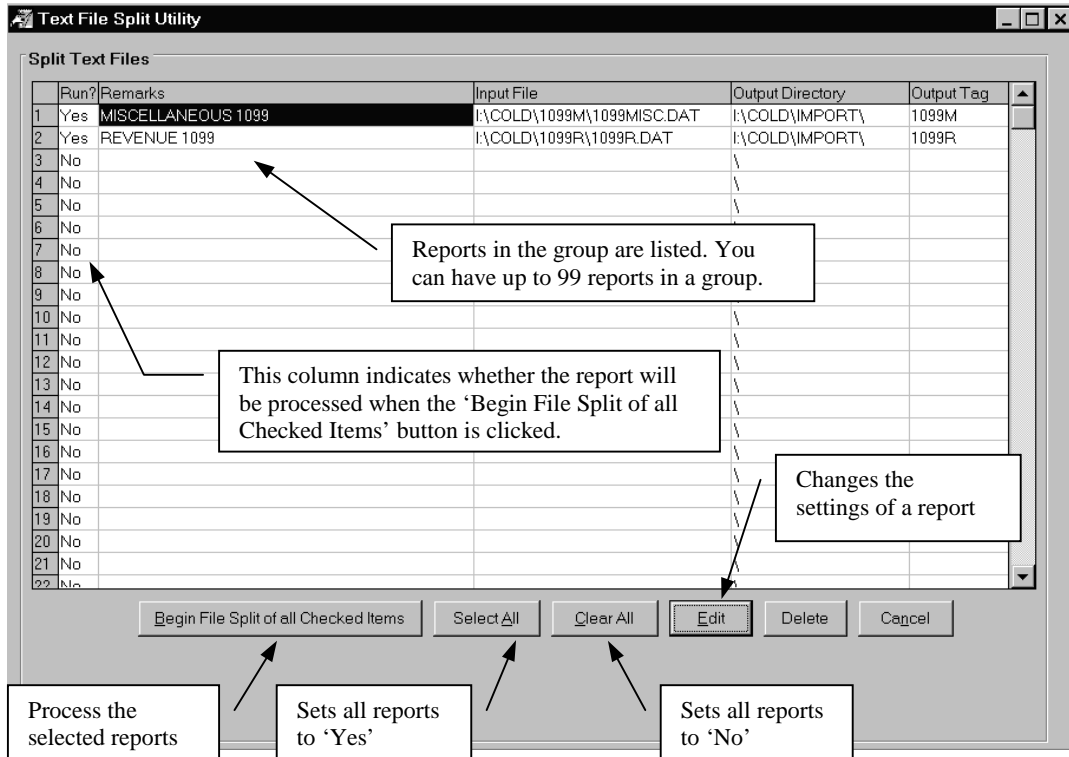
Text File Split Utility

Split Text Files

| | Run? | Remarks | Input File | Output Directory | Output Tag |
|---|---|---|---|---|---|
| 1 | Yes | MISCELLANEOUS 1099 | I:\COLD\1099M\1099MISC.DAT | I:\COLD\IMPORT\ | 1099M |
| 2 | Yes | REVENUE 1099 | I:\COLD\1099R\1099R.DAT | I:\COLD\IMPORT\ | 1099R |
| 3 | No | | | \ | |
| 4 | No | | | \ | |
| 5 | No | | | \ | |
| 6 | No | | | | |
| 7 | No | | | | |
| 8 | No | | | | |
| 9 | No | | | | |
| 10 | No | | | \ | |
| 11 | No | | | \ | |
| 12 | No | | | \ | |
| 13 | No | | | \ | |
| 14 | No | | | \ | |
| 15 | No | | | \ | |
| 16 | No | | | \ | |
| 17 | No | | | \ | |
| 18 | No | | | \ | |
| 19 | No | | | \ | |
| 20 | No | | | \ | |
| 21 | No | | | \ | |
| 22 | No | | | \ | |

Reports in the group are listed. You can have up to 99 reports in a group.

This column indicates whether the report will be processed when the 'Begin File Split of all Checked Items' button is clicked.

Changes the settings of a report

Begin File Split of all Checked Items | Select All | Clear All | Edit | Delete | Cancel

Process the selected reports

Sets all reports to 'Yes'

Sets all reports to 'No'